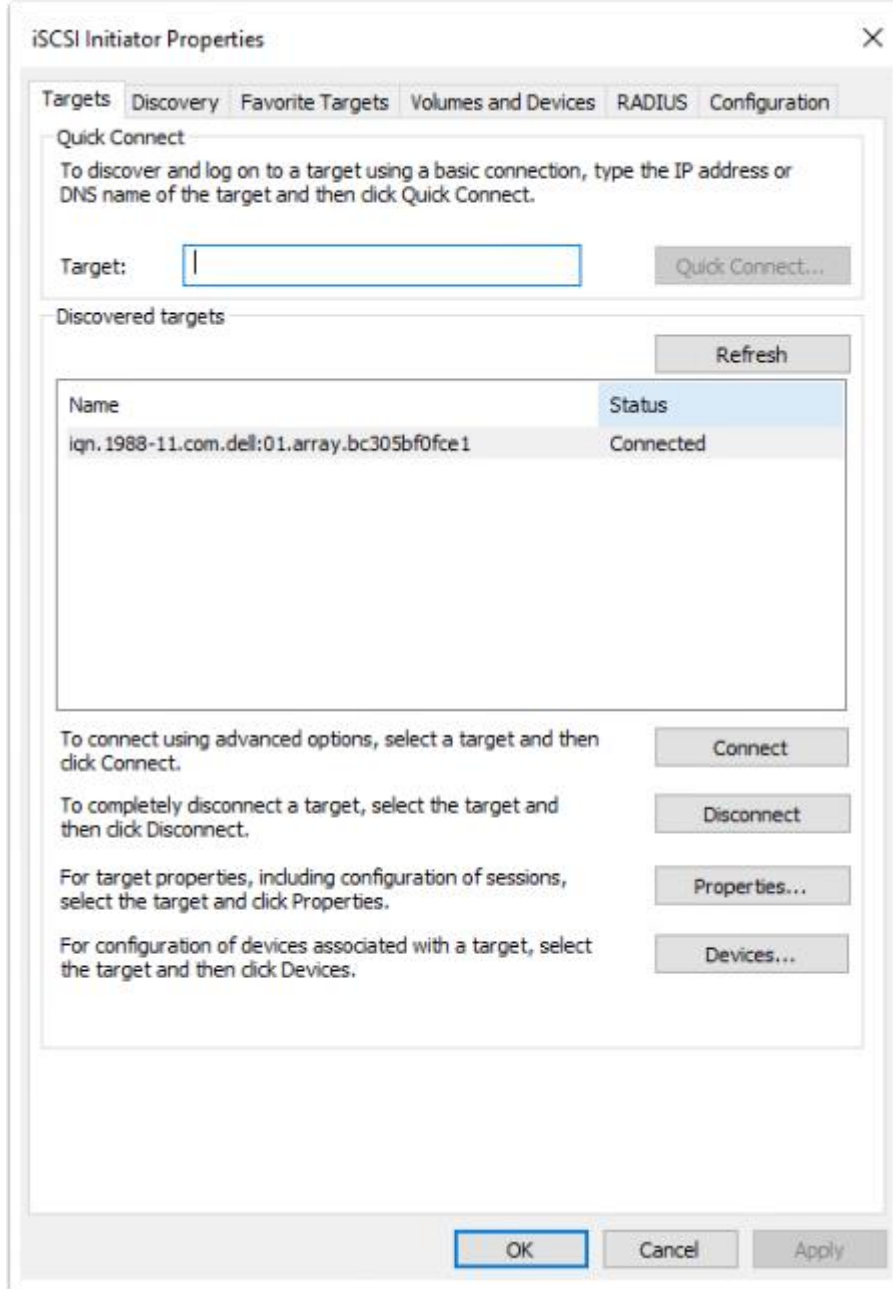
iSCSI Initiator Properties

×

Targets | Discovery | Favorite Targets | Volumes and Devices | RADIUS | Configuration

Quick Connect

To discover and log on to a target using a basic connection, type the IP address or DNS name of the target and then click Quick Connect.

Target:

Quick Connect...

Discovered targets

Refresh

| Name | Status |
|---|---|
| iqn.1988-11.com.dell:01.array.bc305bf0fce1 | Connected |

To connect using advanced options, select a target and then click Connect.

Connect

To completely disconnect a target, select the target and then click Disconnect.

Disconnect

For target properties, including configuration of sessions, select the target and click Properties.

Properties...

For configuration of devices associated with a target, select the target and then click Devices.

Devices...

OK

Cancel

Apply